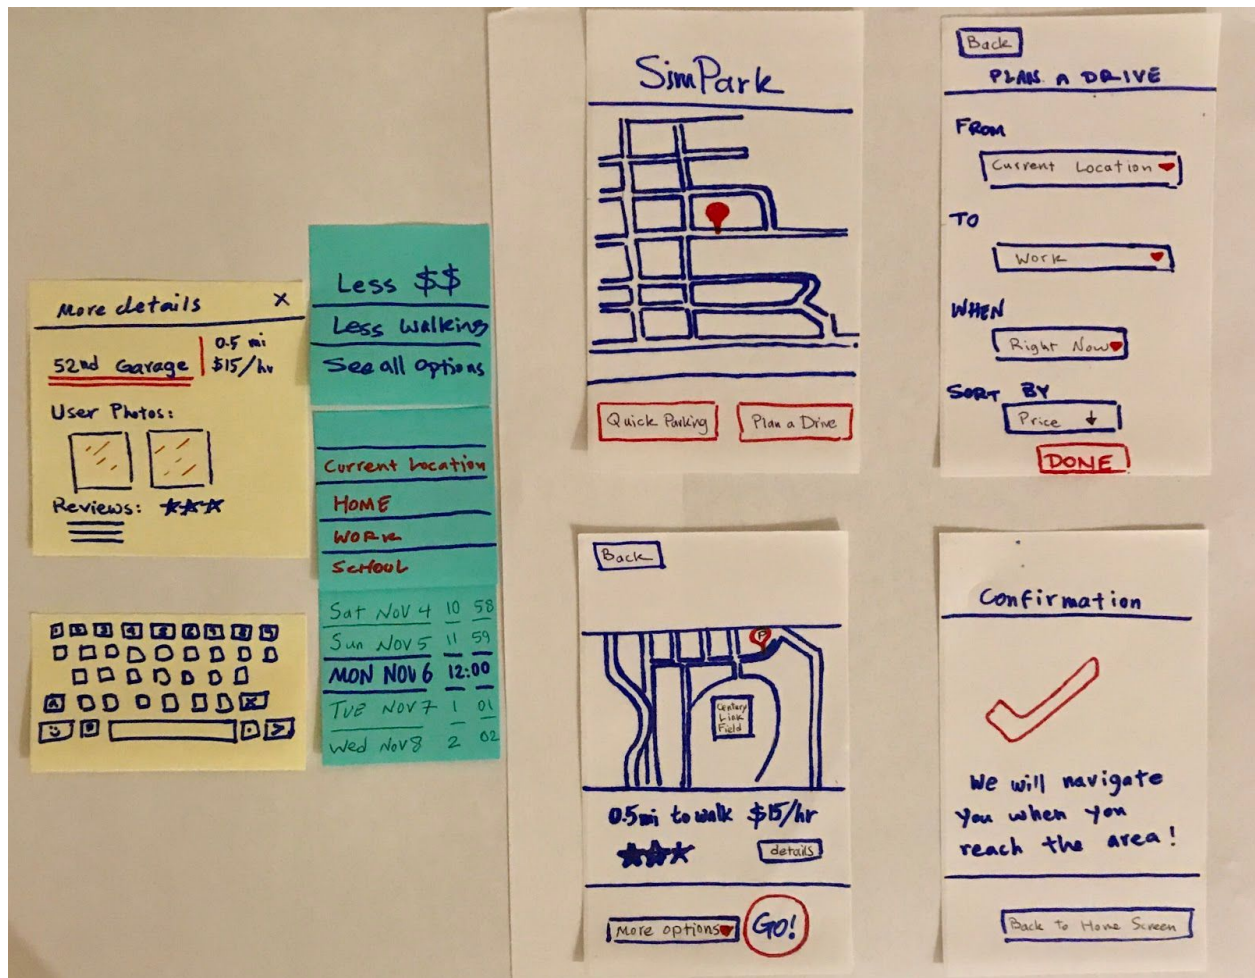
More details ×

52nd Garage
0.5 mi
$15/hr

User Photos:

Reviews: ★★★

Less $$
Less walking
See all options

Current Location
HOME
WORK
SCHOOL

| | | |
|---|---|---|
| Sat Nov 4 | 10 | 58 |
| Sun Nov 5 | 11 | 59 |
| MON NOV 6 | 12: | 00 |
| TUE NOV 7 | 1 | 01 |
| Wed Nov 8 | 2 | 02 |

SimPark

Quick Parking
Plan a Drive

Back
PLAN A DRIVE
FROM
Current Location
TO
Work
WHEN
Right Now
SORT BY
Price ↓
DONE

Back

Century Link Field

0.5mi to walk $15/hr
★★★
details

More options
GO!

Confirmation

We will navigate you when you reach the area!

Back to Home Screen